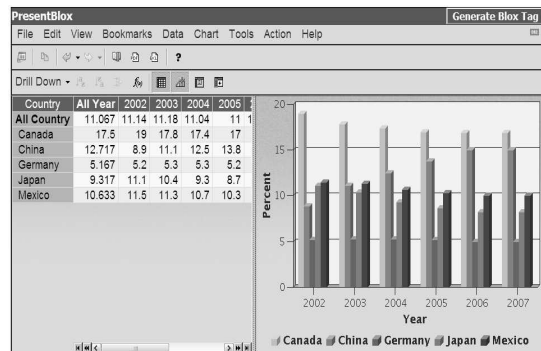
PresentBlox

Generate Blox Tag

File Edit View Bookmarks Data Chart Tools Action Help

?

Drill Down

| Country | All Year | 2002 | 2003 | 2004 | 2005 |
|---|---|---|---|---|---|
| All Country | 11.067 | 11.14 | 11.18 | 11.04 | 11 |
| Canada | 17.5 | 19 | 17.8 | 17.4 | 17 |
| China | 12.717 | 8.9 | 11.1 | 12.5 | 13.8 |
| Germany | 5.167 | 5.2 | 5.3 | 5.3 | 5.2 |
| Japan | 9.317 | 11.1 | 10.4 | 9.3 | 8.7 |
| Mexico | 10.633 | 11.5 | 11.3 | 10.7 | 10.3 |

20
15
10
5
0
Percent
2002 2003 2004 2005 2006 2007
Year
Canada China Germany Japan Mexico